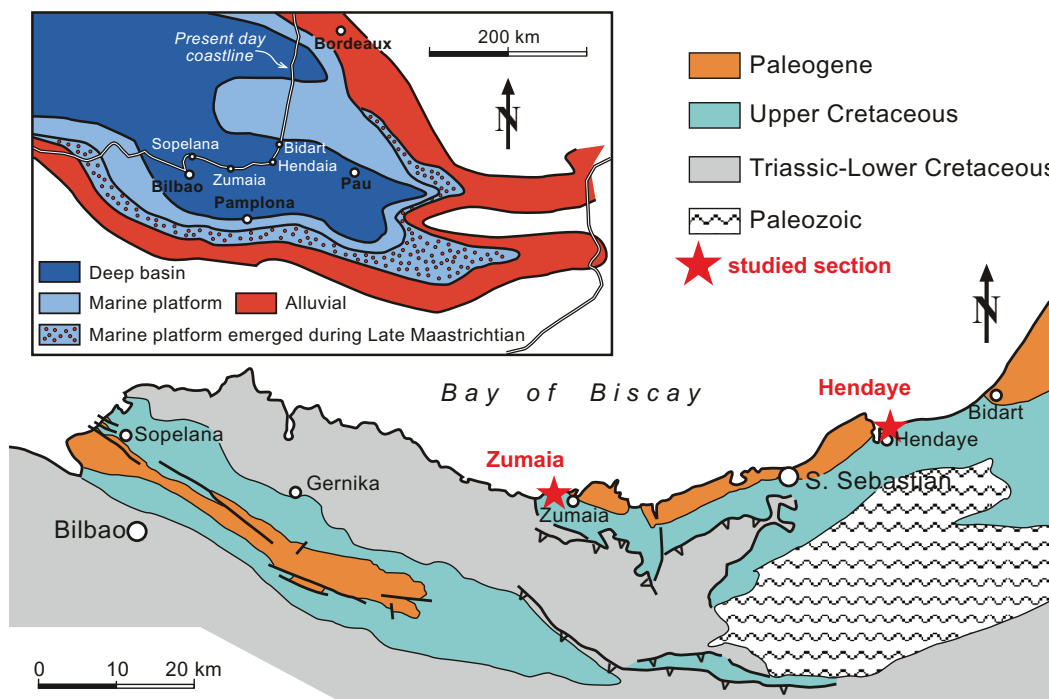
Present day coastline
Bordeaux
200 km
N
Sopelana
Bidart
Hendaia
Zumaia
Bilbao
Pau
Pamplona
Deep basin
Marine platform
Alluvial
Marine platform emerged during Late Maastrichtian

Paleogene
Upper Cretaceous
Triassic-Lower Cretaceous
Paleozoic
studied section
N

Bay of Biscay
Hendaye
Bidart
Hendaye
Sopelana
Zumaia
Gernika
S. Sebastian
Zumaia
Bilbao
0 10 20 km